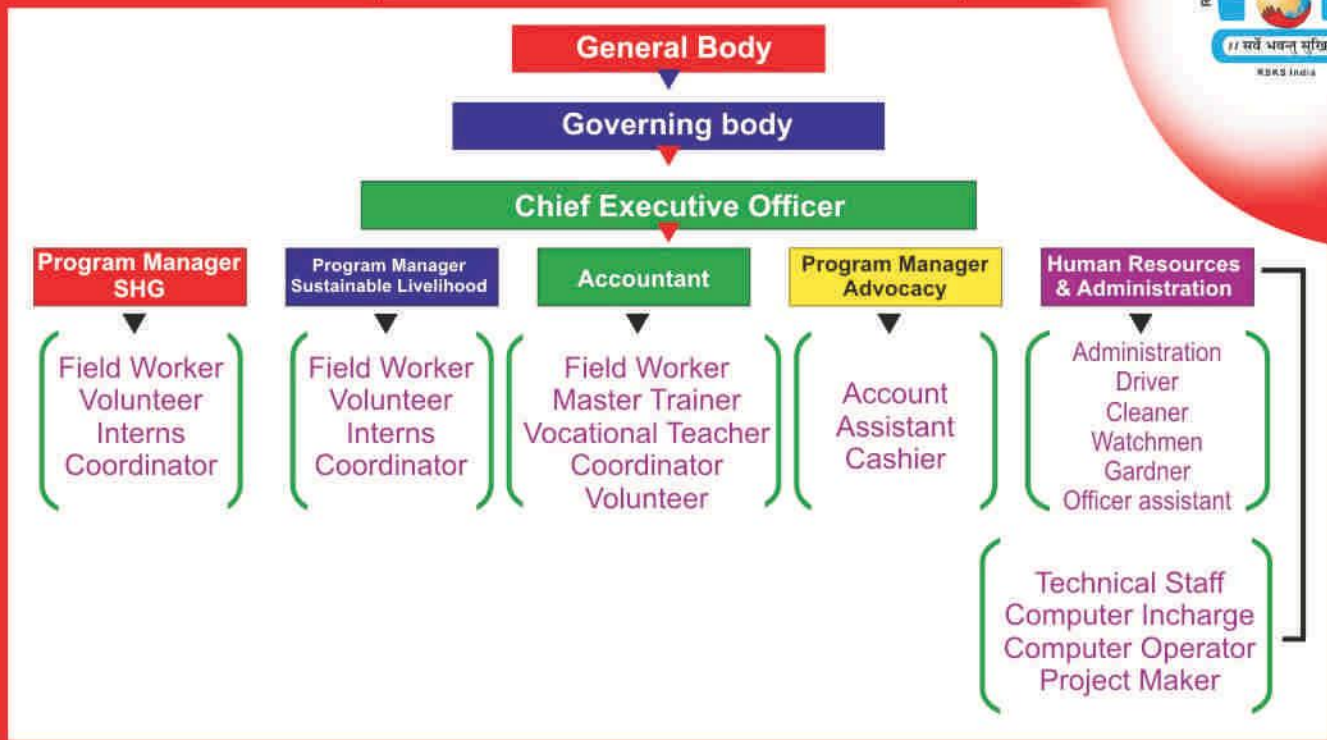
// सर्वे भवन्तु सुखि
RSKS India

General Body

Governing body

Chief Executive Officer

Program Manager SHG

Field Worker
Volunteer
Interns
Coordinator

Program Manager Sustainable Livelihood

Field Worker
Volunteer
Interns
Coordinator

Accountant

Field Worker
Master Trainer
Vocational Teacher
Coordinator
Volunteer

Program Manager Advocacy

Account
Assistant
Cashier

Human Resources & Administration

Administration
Driver
Cleaner
Watchmen
Gardner
Officer assistant

Technical Staff
Computer Incharge
Computer Operator
Project Maker